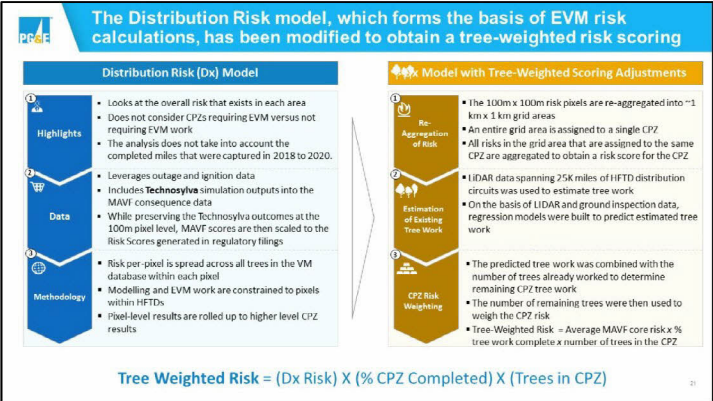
PG&E

The Distribution Risk model, which forms the basis of EVM risk calculations, has been modified to obtain a tree-weighted risk scoring

Distribution Risk (Dx) Model

1 Highlights
• Looks at the overall risk that exists in each area
• Does not consider CPZs requiring EVM versus not requiring EVM work
• The analysis does not take into account the completed miles that were captured in 2018 to 2020.

2 Data
• Leverages outage and ignition data
• Includes Technosylva simulation outputs into the MAVF consequence data
• While preserving the Technosylva outcomes at the 100m pixel level, MAVF scores are then scaled to the Risk Scores generated in regulatory filings

3 Methodology
• Risk per-pixel is spread across all trees in the VM database within each pixel
• Modelling and EVM work are constrained to pixels within HFTDs
• Pixel-level results are rolled up to higher level CPZ results

Model with Tree-Weighted Scoring Adjustments

1 Re-Aggregation of Risk
• The 100m x 100m risk pixels are re-aggregated into ~1 km x 1 km grid areas
• An entire grid area is assigned to a single CPZ
• All risks in the grid area that are assigned to the same CPZ are aggregated to obtain a risk score for the CPZ

2 Estimation of Existing Tree Work
• LiDAR data spanning 25K miles of HFTD distribution circuits was used to estimate tree work
• On the basis of LiDAR and ground inspection data, regression models were built to predict estimated tree work

3 CPZ Risk Weighting
• The predicted tree work was combined with the number of trees already worked to determine remaining CPZ tree work
• The number of remaining trees were then used to weigh the CPZ risk
• Tree-Weighted Risk = Average MAVF core risk x % tree work complete x number of trees in the CPZ

Tree Weighted Risk = (Dx Risk) X (% CPZ Completed) X (Trees in CPZ)

21